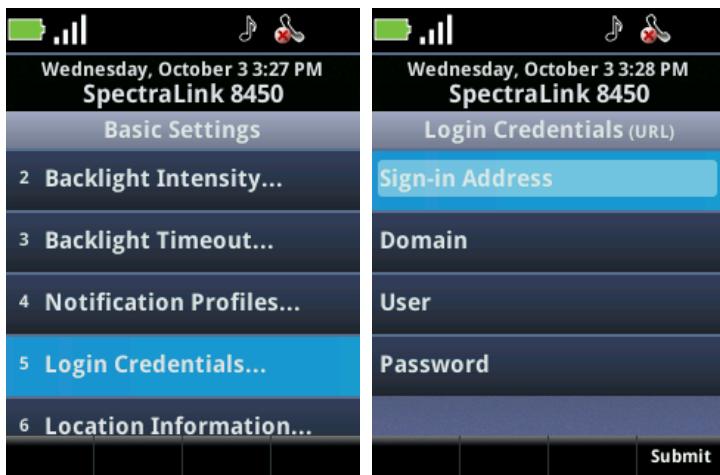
Wednesday, October 3 3:27 PM
SpectraLink 8450
Basic Settings
2 Backlight Intensity...
3 Backlight Timeout...
4 Notification Profiles...
5 Login Credentials...
6 Location Information...

Wednesday, October 3 3:28 PM
SpectraLink 8450
Login Credentials (URL)
Sign-in Address
Domain
User
Password
Submit